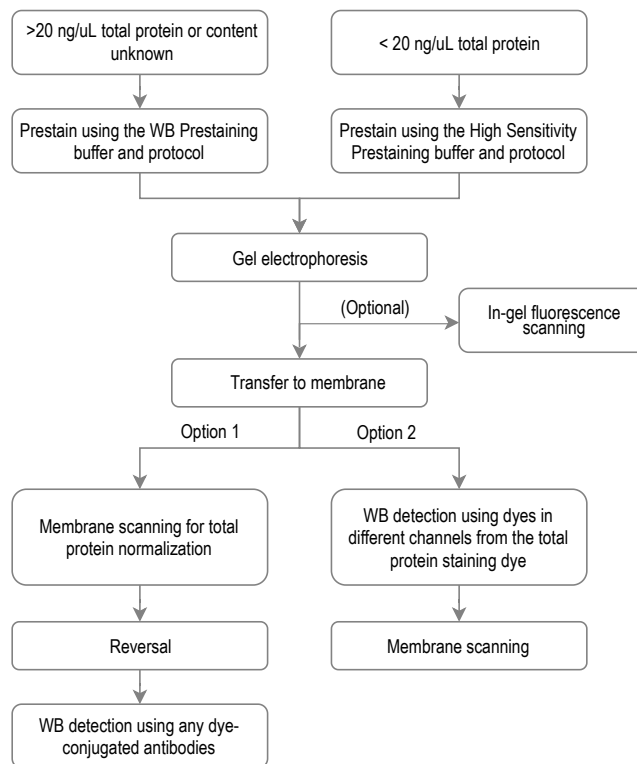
>20 ng/uL total protein or content unknown

< 20 ng/uL total protein

Prestain using the WB Prestaining buffer and protocol

Prestain using the High Sensitivity Prestaining buffer and protocol

Gel electrophoresis

(Optional)

In-gel fluorescence scanning

Transfer to membrane

Option 1

Option 2

Membrane scanning for total protein normalization

WB detection using dyes in different channels from the total protein staining dye

Reversal

Membrane scanning

WB detection using any dye-conjugated antibodies